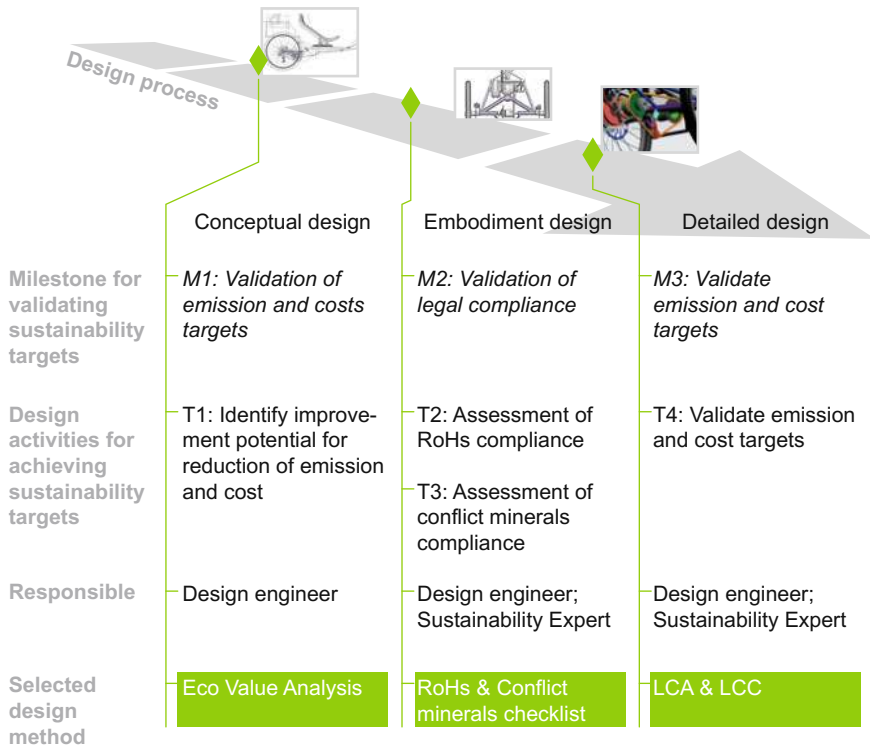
Design process

Conceptual design

Embodiment design

Detailed design

Milestone for validating sustainability targets

M1: Validation of emission and costs targets

M2: Validation of legal compliance

M3: Validate emission and cost targets

Design activities for achieving sustainability targets

T1: Identify improvement potential for reduction of emission and cost

T2: Assessment of RoHs compliance

T3: Assessment of conflict minerals compliance

T4: Validate emission and cost targets

Responsible

Design engineer

Design engineer; Sustainability Expert

Design engineer; Sustainability Expert

Selected design method

Eco Value Analysis

RoHs & Conflict minerals checklist

LCA & LCC